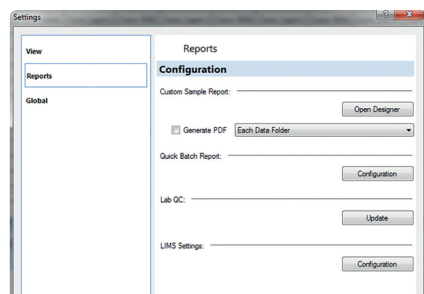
Settings

View

Reports

Global

Reports

Configuration

Custom Sample Report:

Open Designer

Generate PDF

Each Data Folder

Quick Batch Report:

Configuration

Lab QC:

Update

LIMS Settings:

Configuration